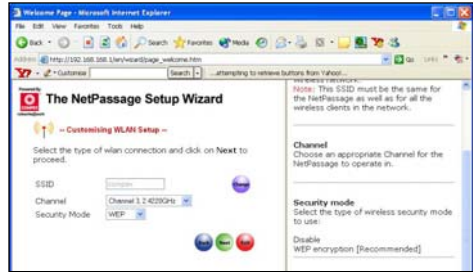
Welcome Page - Microsoft Internet Explorer

File Edit View Favorites Tools Help

Back Search Favorites Media

Address http://192.168.168.1/en/wizard/page_welcome.htm Go Links

Y! Customize Search attempting to retrieve buttons from Yahoo!...

The NetPassage Setup Wizard

-- Customising WLAN Setup --

Select the type of wlan connection and click on Next to proceed.

SSID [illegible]

Channel Channel 1 2.412GHz

Security Mode WEP

wireless network.

Note: This SSID must be the same for the NetPassage as well as for all the wireless clients in the network.

Channel
Choose an appropriate Channel for the NetPassage to operate in.

Security mode
Select the type of wireless security mode to use:

Disable
WEP encryption [Recommended]